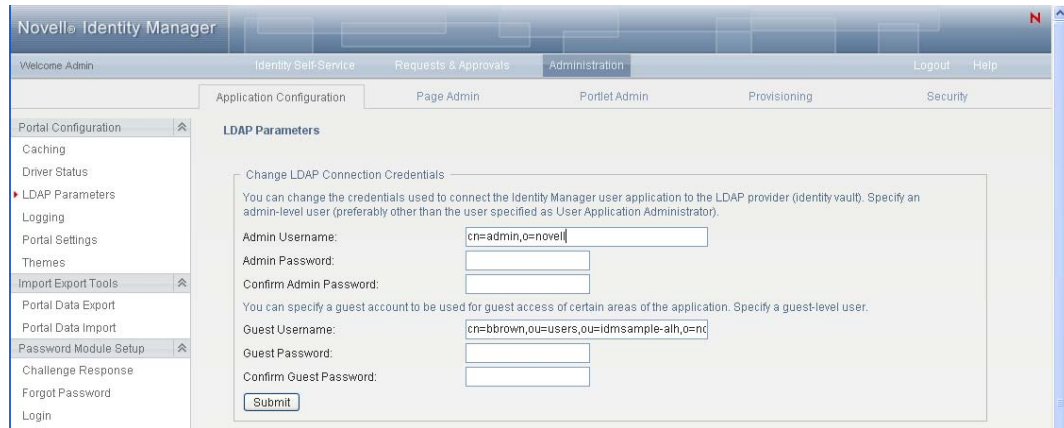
Novell® Identity Manager

N

Welcome Admin

Identity Self-Service

Requests & Approvals

Administration

Logout

Help

Application Configuration

Page Admin

Portlet Admin

Provisioning

Security

Portal Configuration

Caching

Driver Status

LDAP Parameters

Logging

Portal Settings

Themes

Import Export Tools

Portal Data Export

Portal Data Import

Password Module Setup

Challenge Response

Forgot Password

Login

LDAP Parameters

Change LDAP Connection Credentials

You can change the credentials used to connect the Identity Manager user application to the LDAP provider (identity vault). Specify an admin-level user (preferably other than the user specified as User Application Administrator).

Admin Username: cn=admin,o=novell

Admin Password:

Confirm Admin Password:

You can specify a guest account to be used for guest access of certain areas of the application. Specify a guest-level user.

Guest Username: cn=bbrown,ou=users,ou=idmsample-alh,o=nc

Guest Password:

Confirm Guest Password:

Submit